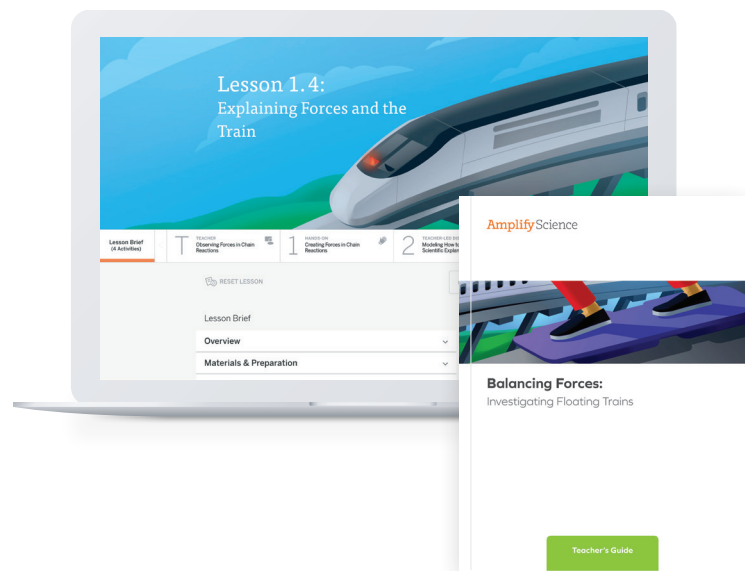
Lesson 1.4:
Explaining Forces and the Train

Lesson Brief
(4 Activities)

T
TEACHER
Observing Forces in Chain Reactions

1
HANDS ON
Creating Forces in Chain Reactions

2
TEACHER-LED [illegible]
Modeling How to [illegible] Scientific Explan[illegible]

RESET LESSON

Lesson Brief

Overview

Materials & Preparation

Amplify Science

Balancing Forces:
Investigating Floating Trains

Teacher's Guide